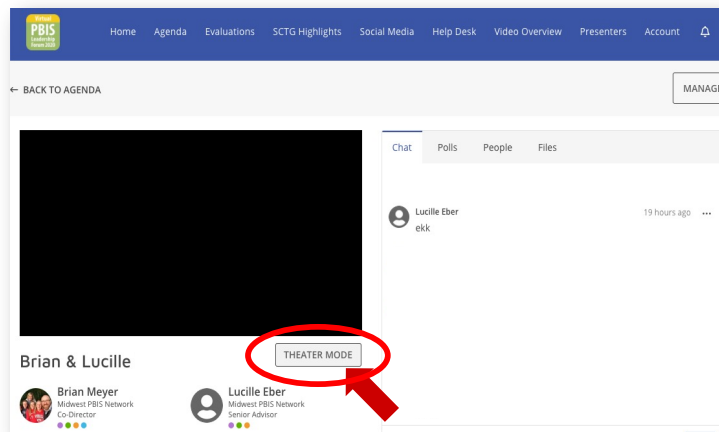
Virtual PBIS Leadership Forum 2020

Home Agenda Evaluations SCTG Highlights Social Media Help Desk Video Overview Presenters Account

← BACK TO AGENDA

MANAG

Chat Polls People Files

Lucille Eber
ekk
19 hours ago ···

Brian & Lucille

THEATER MODE

Brian Meyer
Midwest PBIS Network
Co-Director

Lucille Eber
Midwest PBIS Network
Senior Advisor